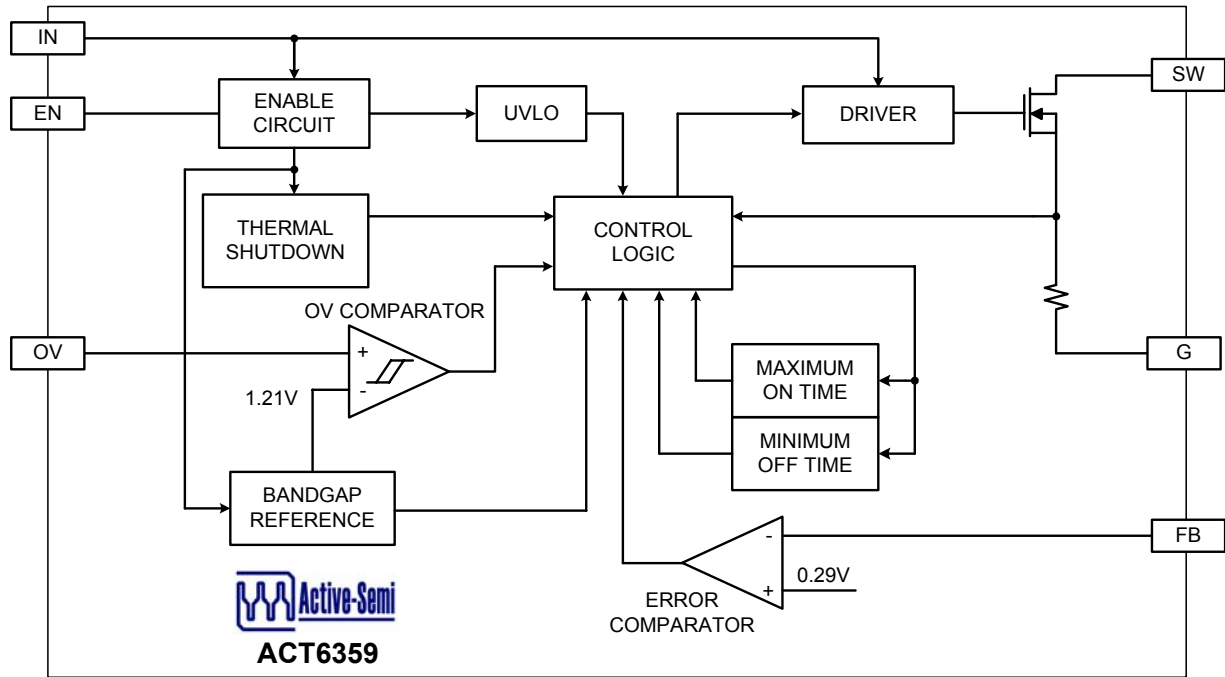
IN

EN

ENABLE CIRCUIT

UVLO

DRIVER

SW

THERMAL SHUTDOWN

CONTROL LOGIC

OV COMPARATOR

OV

+

-

1.21V

MAXIMUM ON TIME

G

MINIMUM OFF TIME

BANDGAP REFERENCE

FB

-

+

0.29V

ERROR COMPARATOR

Active-Semi

ACT6359